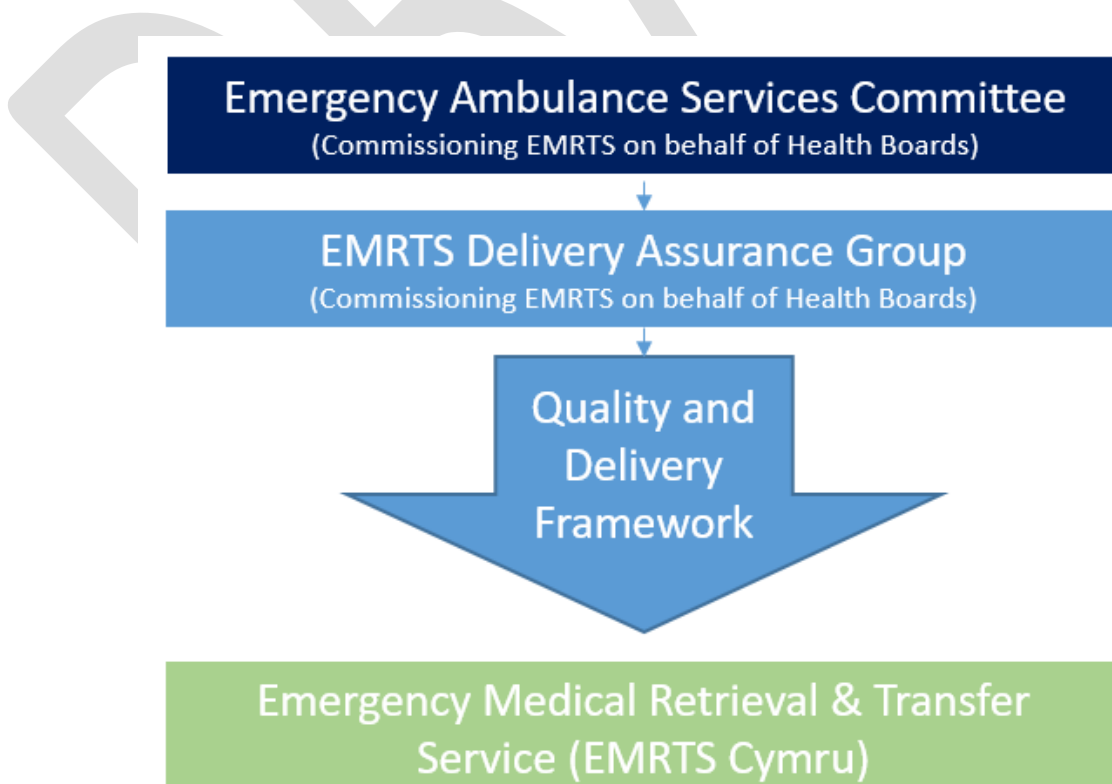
Emergency Ambulance Services Committee
(Commissioning EMRTS on behalf of Health Boards)

EMRTS Delivery Assurance Group
(Commissioning EMRTS on behalf of Health Boards)

Quality and Delivery Framework

Emergency Medical Retrieval & Transfer Service (EMRTS Cymru)